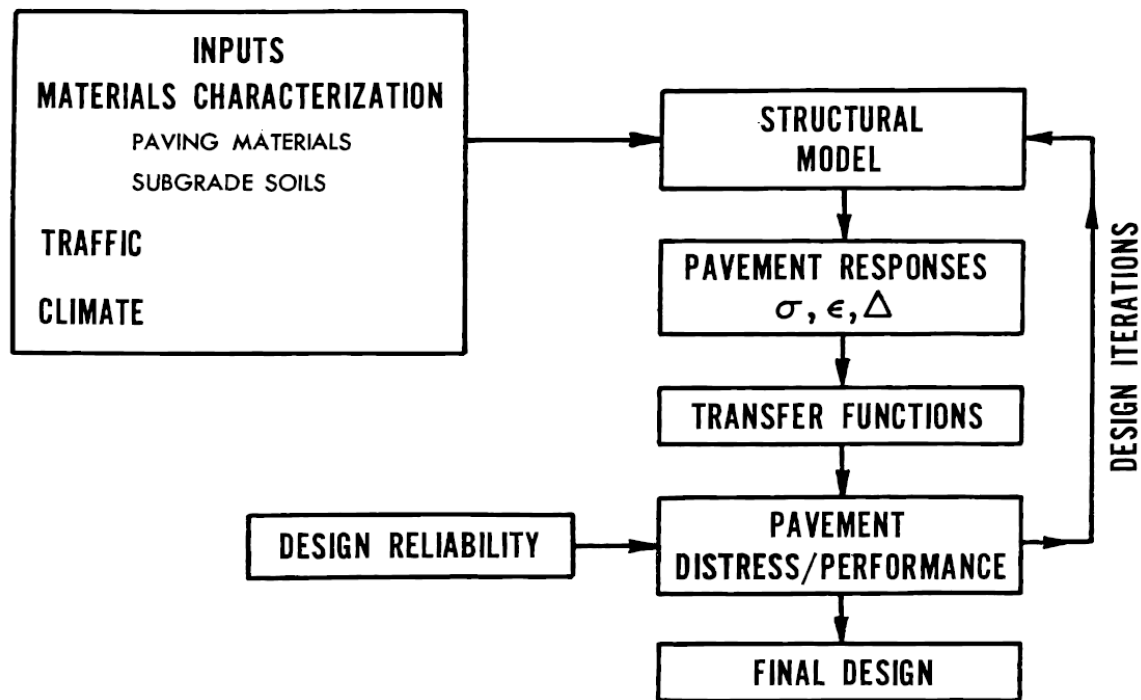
INPUTS
MATERIALS CHARACTERIZATION
PAVING MATERIALS
SUBGRADE SOILS

TRAFFIC

CLIMATE

STRUCTURAL MODEL

PAVEMENT RESPONSES
$\sigma, \epsilon, \Delta$

TRANSFER FUNCTIONS

DESIGN RELIABILITY

PAVEMENT DISTRESS/PERFORMANCE

FINAL DESIGN

DESIGN ITERATIONS